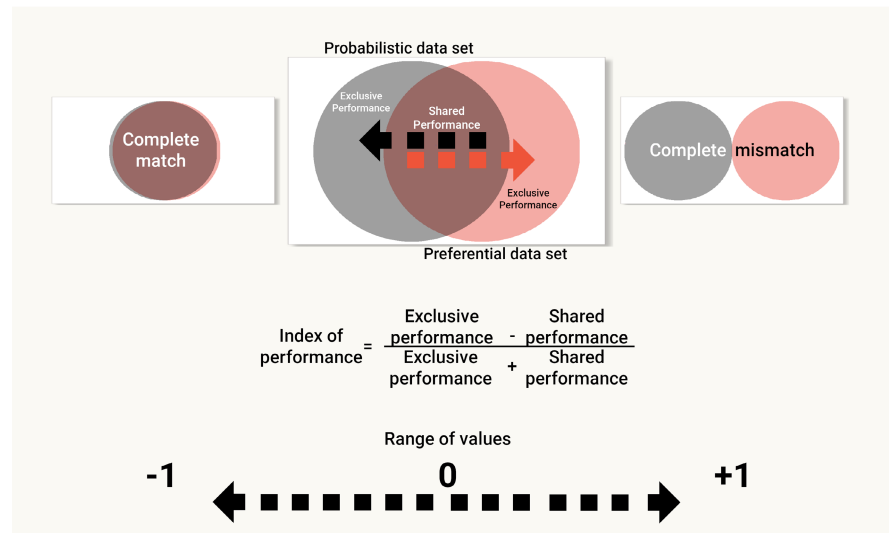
Complete match

Probabilistic data set

Exclusive Performance

Shared Performance

Exclusive Performance

Preferential data set

Complete mismatch

Index of performance $= \frac{\text{Exclusive performance} - \text{Shared performance}}{\text{Exclusive performance} + \text{Shared performance}}$

Range of values

-1

0

+1